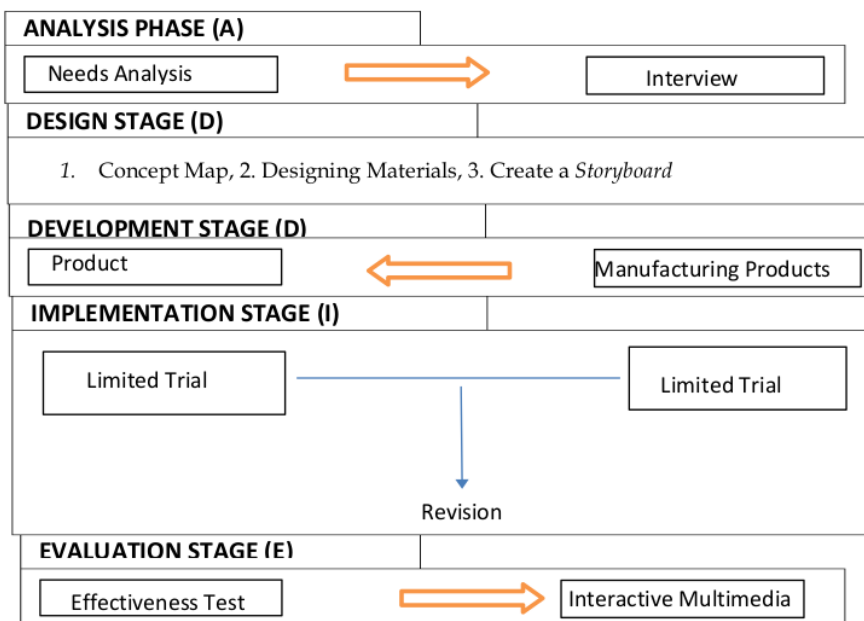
ANALYSIS PHASE (A)

Needs Analysis

Interview

DESIGN STAGE (D)

1. Concept Map, 2. Designing Materials, 3. Create a *Storyboard*

DEVELOPMENT STAGE (D)

Product

Manufacturing Products

IMPLEMENTATION STAGE (I)

Limited Trial

Limited Trial

Revision

EVALUATION STAGE (E)

Effectiveness Test

Interactive Multimedia